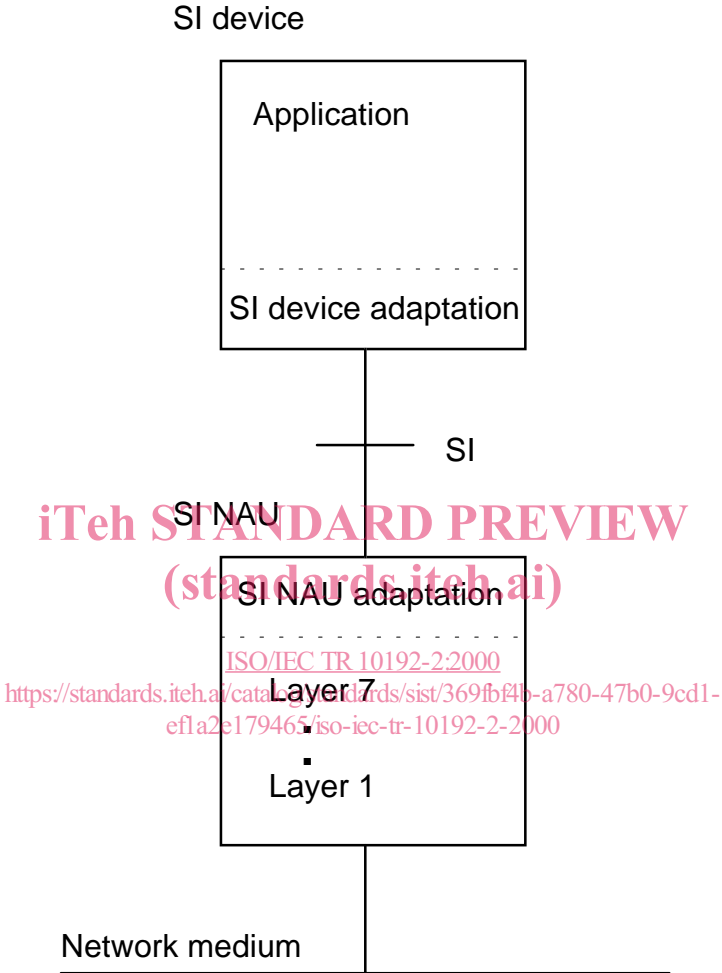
SI device

Application

SI device adaptation

SI

SI NAU

iTeh STANDARD PREVIEW
(standards.iteh.ai)

SI NAU adaptation

ISO/IEC TR 10192-2:2000
https://standards.iteh.ai/catalog/standards/sist/369fbf4b-a780-47b0-9cd1-ef1a2e179465/iso-iec-tr-10192-2-2000

Layer 7

.

.

Layer 1

Network medium